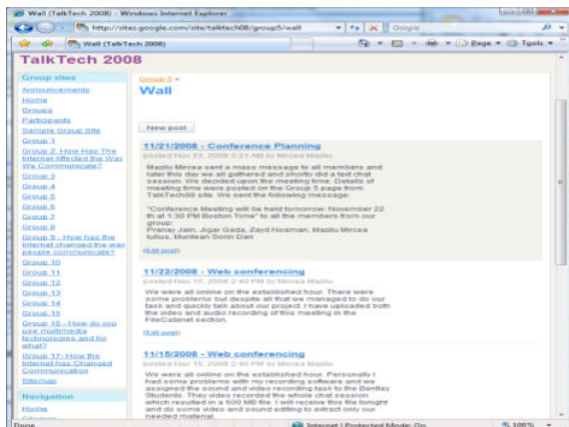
Wall (TalkTech 2008) - Windows Internet Explorer

http://sites.google.com/site/talktech08/group5/wall

Google

Wall (TalkTech 2008)

Page ▾ Tools ▾

TalkTech 2008

Group sites
Announcements
Home
Groups
Participants
Sample Group Site
Group 1
Group 2: How Has The Internet Affected the Way We Communicate?
Group 3
Group 4
Group 5
Group 6
Group 7
Group 8
Group 9 - How has the Internet changed the way people communicate?
Group 10
Group 11
Group 12
Group 13
Group 14
Group 15
Group 16 - How do you use multimedia technologies and for what?
Group 17- How the Internet has Changed Communication
Sitemap

Navigation
Home

Group 5 >
Wall

New post

11/21/2008 - Conference Planning
posted Nov 23, 2008 3:21 AM by Mircea Mazilu

Mazilu Mircea sent a mass message to all members and later this day we all gathered and shortly did a text chat session. We decided upon the meeting time. Details of meeting time were posted on the Group 5 page from TalkTech08 site. We sent the following message:

"Conference Meeting will be held tomorrow: November 22 th at 1:30 PM Boston Time" to all the members from our group:
Pranav Jain, Jigar Gada, Zayd Nosman, Mazilu Mircea Iulius, Muntean Sorin Dan

(Edit post)

11/22/2008 - Web conferencing
posted Nov 15, 2008 2:40 PM by Mircea Mazilu

We were all online on the established hour. There were some problems but despite all that we managed to do our task and quickly talk about our project. I have uploaded both the video and audio recording of this meeting in the FileCabinet section.

(Edit post)

11/15/2008 - Web conferencing
posted Nov 15, 2008 2:40 PM by Mircea Mazilu

We were all online on the established hour. Personally I had some problems with my recording software and we assigned the sound and video recording task to the Bentley Students. They video recorded the whole chat session which resulted in a 500 MB file. I will receive this file tonight and do some video and sound editing to extract only our needed material.

Done

Internet | Protected Mode: On

100%